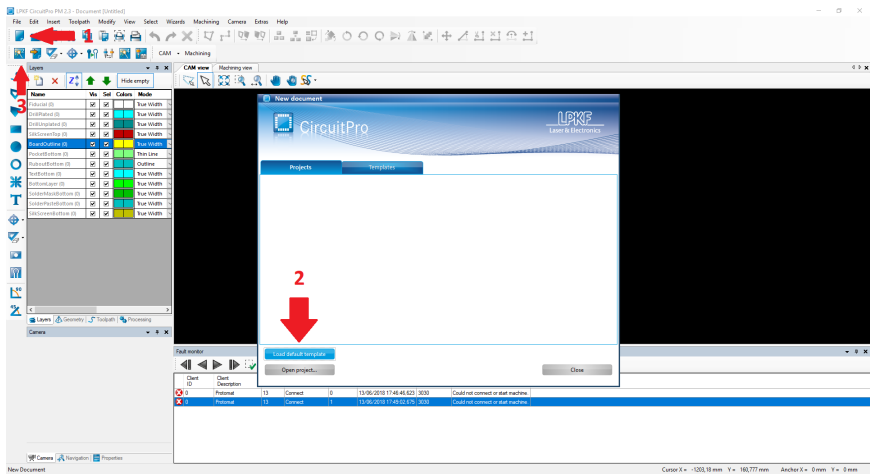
LPKF CircuitPro PM 2.3 - Document [Untitled]

File Edit Insert Toolpath Modify View Select Wizards Machining Camera Extras Help

CAM • Machining

3

Layers

Hide empty

| Name | Vis | Sel | Colors | Mode |
|---|---|---|---|---|
| Fiducial (0) | | | | True Width |
| DrillPlated (0) | | | | True Width |
| DrillUnplated (0) | | | | True Width |
| SilkScreenTop (0) | | | | True Width |
| BoardOutline (0) | | | | True Width |
| PocketBottom (0) | | | | Thin Line |
| RuboutBottom (0) | | | | Outline |
| TextBottom (0) | | | | True Width |
| BottomLayer (0) | | | | True Width |
| SolderMaskBottom (0) | | | | True Width |
| SolderPasteBottom (0) | | | | True Width |
| SilkScreenBottom (0) | | | | True Width |

Layers Geometry Toolpath Processing

Camera

CAM view Machining view

New document

CircuitPro

LPKF
Laser & Electronics

Projects Templates

2

Load default template

Open project...

Close

Fault monitor

| | Client ID | Client Description | | | | | | |
|---|---|---|---|---|---|---|---|---|
| | 0 | Protomat | 13 | Connect | 0 | 13/06/2018 17:46:46.623 | 3030 | Could not connect or start machine |
| | 0 | Protomat | 13 | Connect | 1 | 13/06/2018 17:49:02.675 | 3030 | Could not connect or start machine |

Camera Navigation Properties

New Document

Cursor X = -1203,18 mm Y = 160,777 mm Anchor X = 0 mm Y = 0 mm